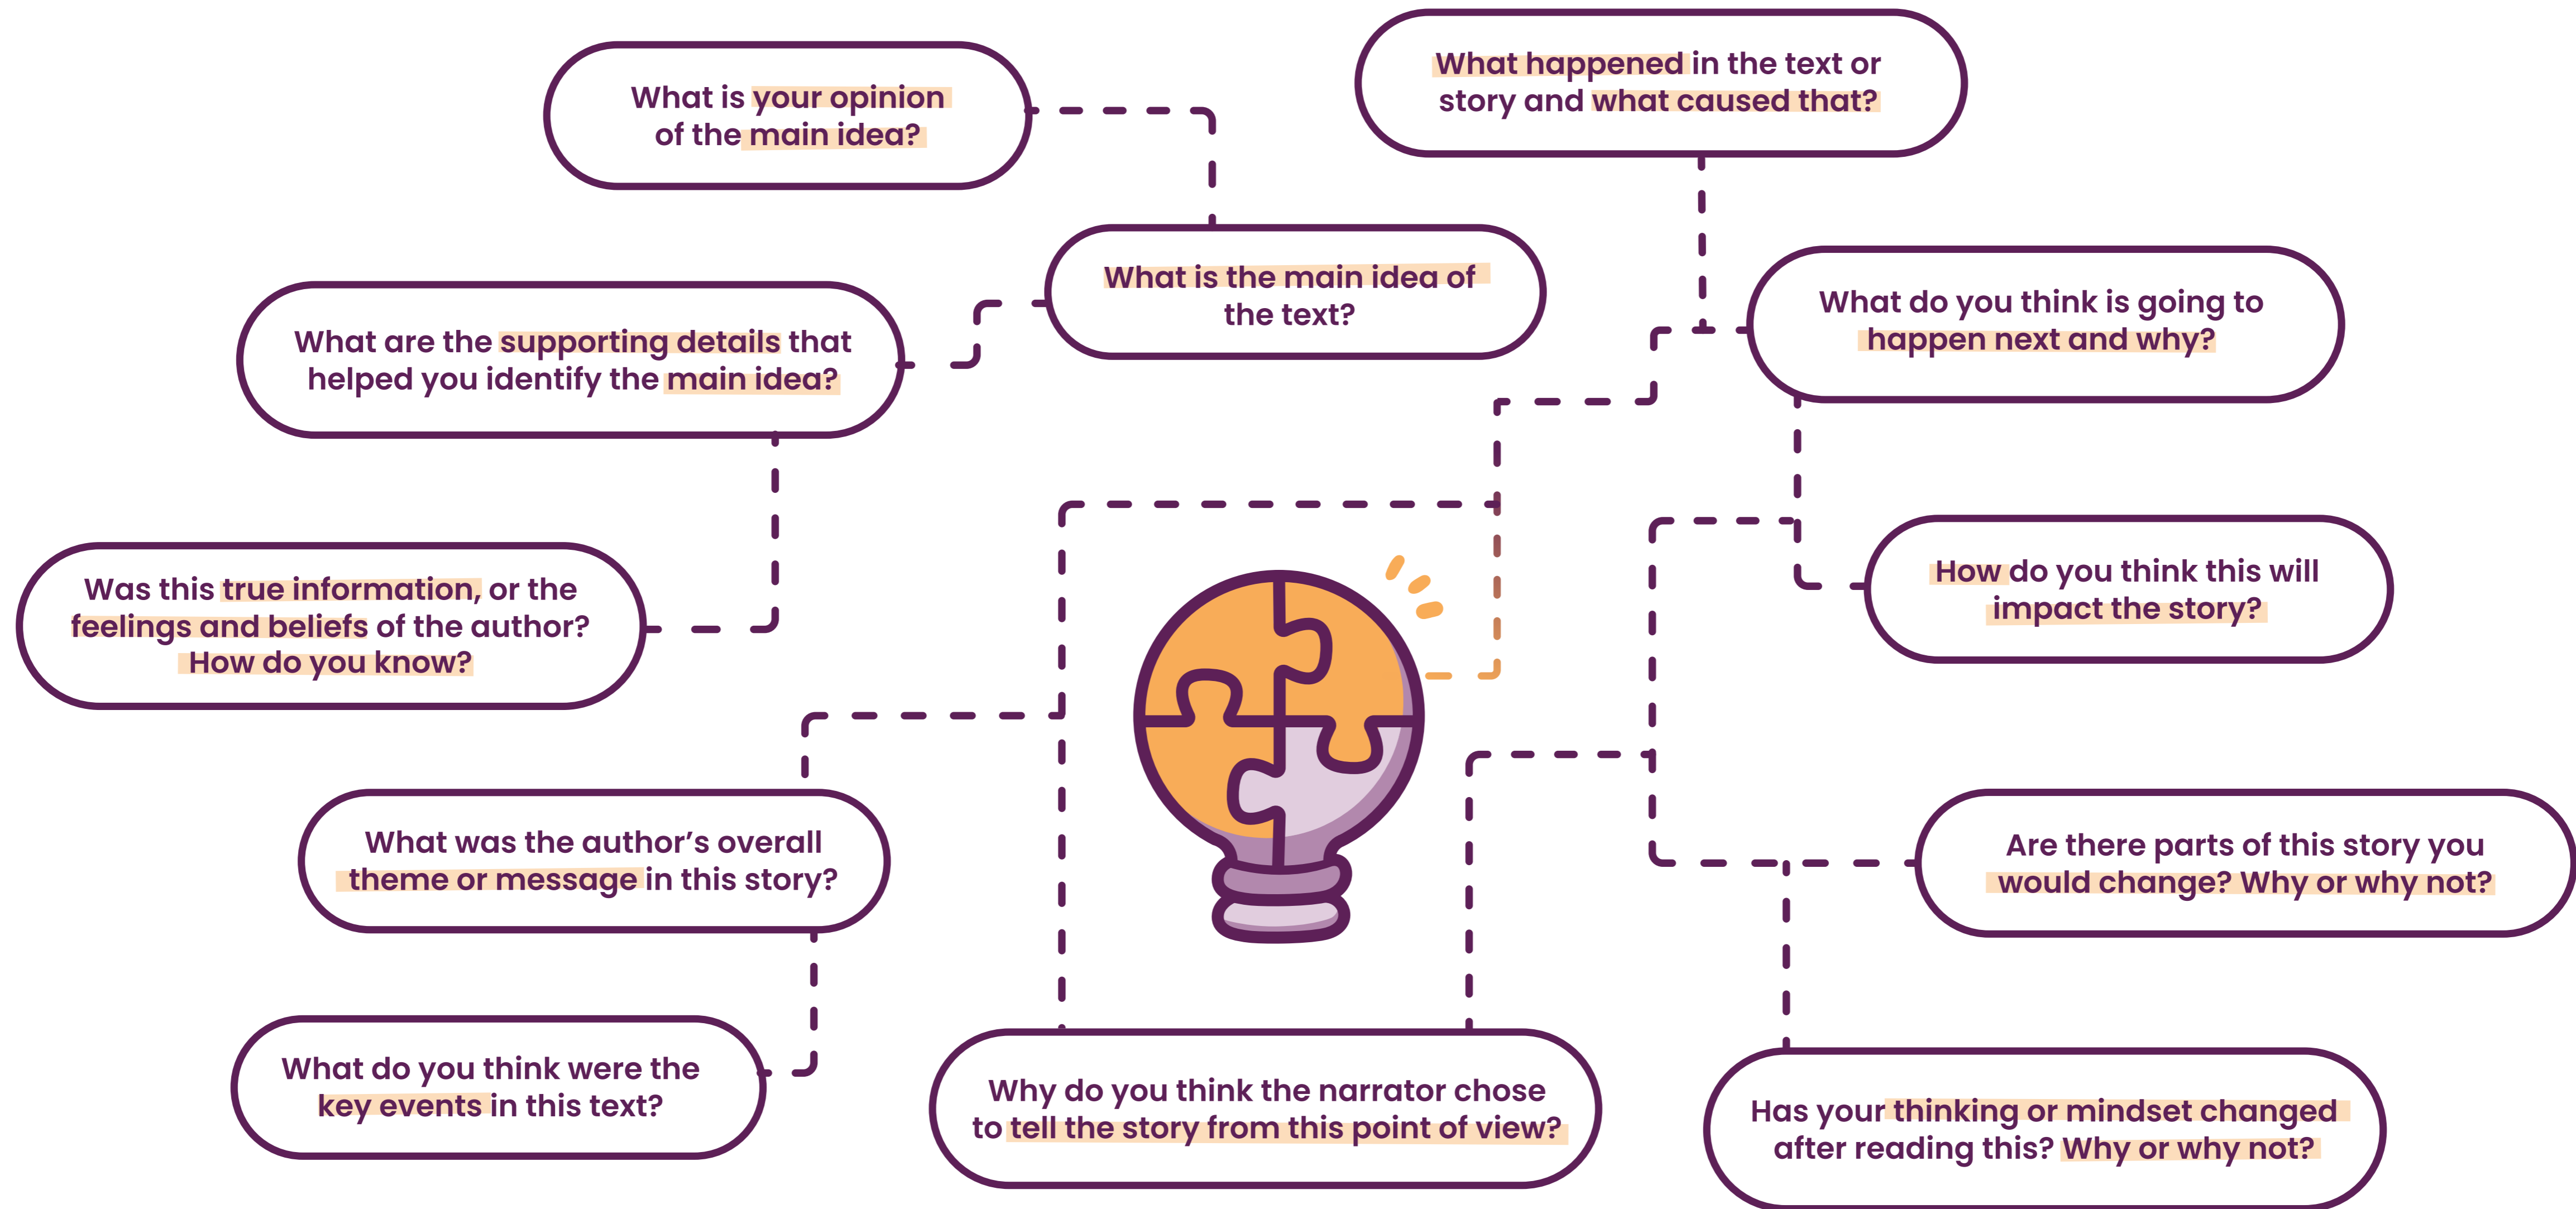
What is your opinion of the main idea?

What happened in the text or story and what caused that?

What is the main idea of the text?

What are the supporting details that helped you identify the main idea?

What do you think is going to happen next and why?

Was this true information, or the feelings and beliefs of the author? How do you know?

How do you think this will impact the story?

What was the author's overall theme or message in this story?

Are there parts of this story you would change? Why or why not?

What do you think were the key events in this text?

Why do you think the narrator chose to tell the story from this point of view?

Has your thinking or mindset changed after reading this? Why or why not?